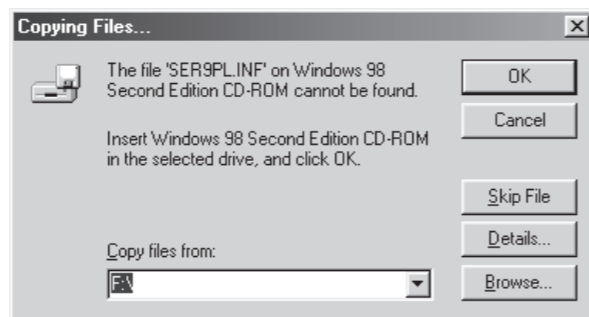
Copying Files...

×

The file 'SER9PL.INF' on Windows 98 Second Edition CD-ROM cannot be found.

Insert Windows 98 Second Edition CD-ROM in the selected drive, and click OK.

OK

Cancel

Skip File

Details...

Browse...

Copy files from:

F:\